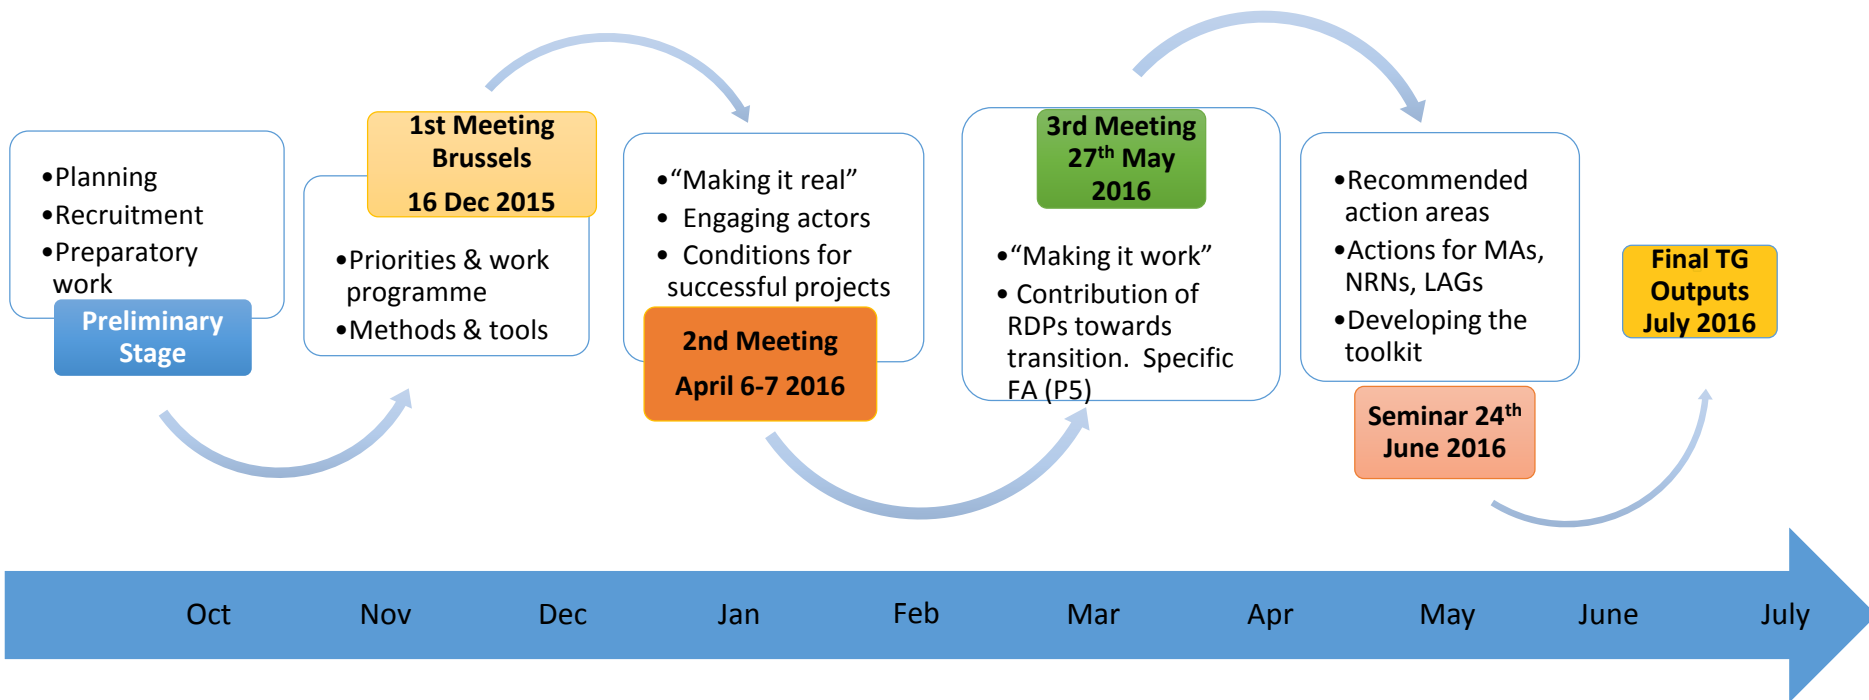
•Planning
•Recruitment
•Preparatory work

Preliminary Stage

1st Meeting Brussels
16 Dec 2015

•Priorities & work programme
•Methods & tools

•"Making it real"
• Engaging actors
• Conditions for successful projects

2nd Meeting
April 6-7 2016

3rd Meeting
$27^{th}$ May
2016

•"Making it work"
• Contribution of RDPs towards transition. Specific FA (P5)

•Recommended action areas
•Actions for MAs, NRNs, LAGs
•Developing the toolkit

Seminar $24^{th}$ June 2016

Final TG Outputs July 2016

Oct Nov Dec Jan Feb Mar Apr May June July